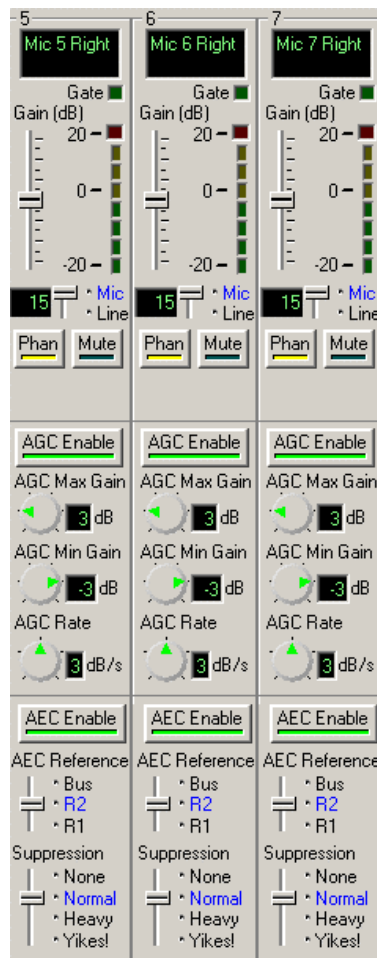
5
Mic 5 Right
Gate
Gain (dB)
20
0
-20
15
Mic
Line
Phan
Mute
AGC Enable
AGC Max Gain
3 dB
AGC Min Gain
-3 dB
AGC Rate
3 dB/s
AEC Enable
AEC Reference
Bus
R2
R1
Suppression
None
Normal
Heavy
Yikes!

6
Mic 6 Right
Gate
Gain (dB)
20
0
-20
15
Mic
Line
Phan
Mute
AGC Enable
AGC Max Gain
3 dB
AGC Min Gain
-3 dB
AGC Rate
3 dB/s
AEC Enable
AEC Reference
Bus
R2
R1
Suppression
None
Normal
Heavy
Yikes!

7
Mic 7 Right
Gate
Gain (dB)
20
0
-20
15
Mic
Line
Phan
Mute
AGC Enable
AGC Max Gain
3 dB
AGC Min Gain
-3 dB
AGC Rate
3 dB/s
AEC Enable
AEC Reference
Bus
R2
R1
Suppression
None
Normal
Heavy
Yikes!